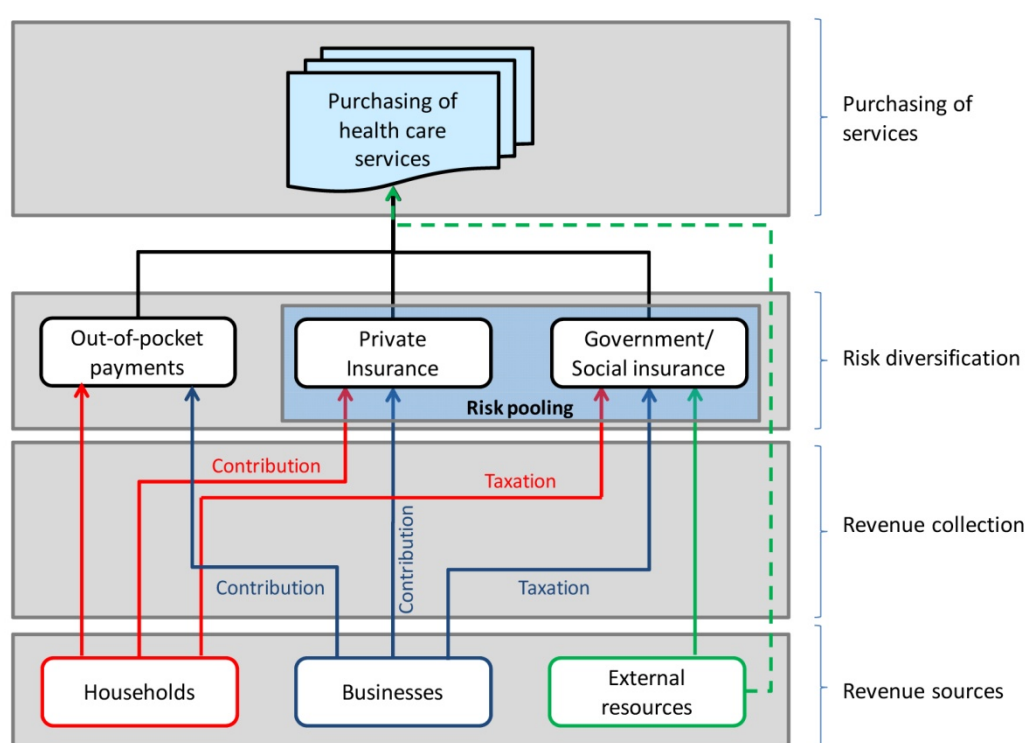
Purchasing of health care services

Purchasing of services

Out-of-pocket payments

Private Insurance

Government/ Social insurance

Risk pooling

Risk diversification

Contribution

Taxation

Contribution

Contribution

Taxation

Revenue collection

Households

Businesses

External resources

Revenue sources